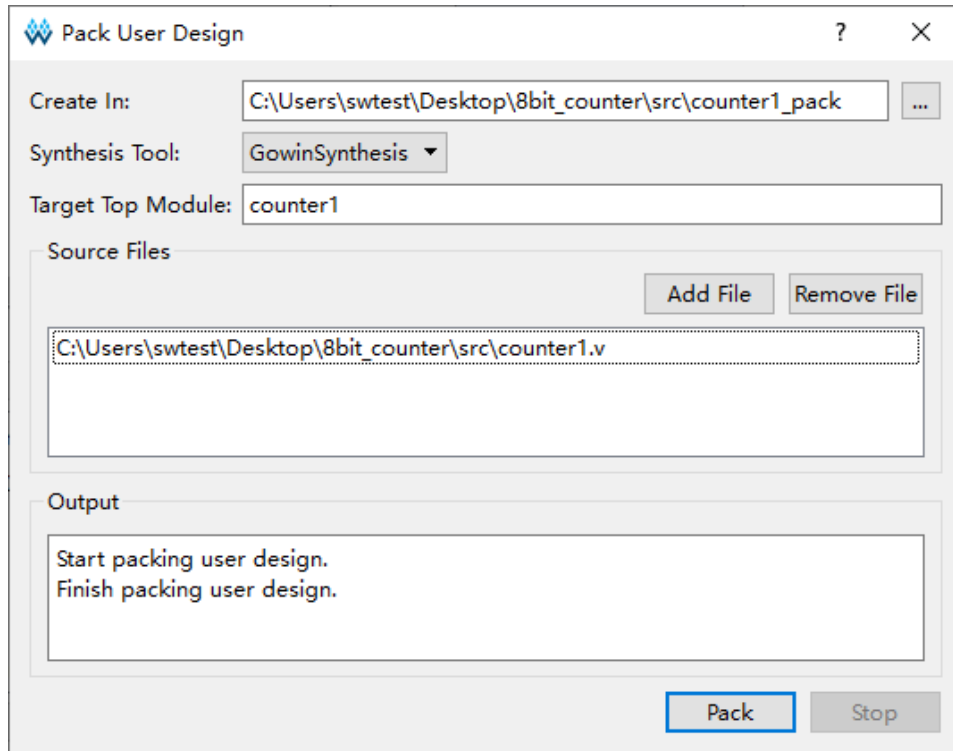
Pack User Design ? X

Create In: C:\Users\swtest\Desktop\8bit_counter\src\counter1_pack ...

Synthesis Tool: GowinSynthesis

Target Top Module: counter1

Source Files

Add File Remove File

C:\Users\swtest\Desktop\8bit_counter\src\counter1.v

Output

Start packing user design.
Finish packing user design.

Pack Stop